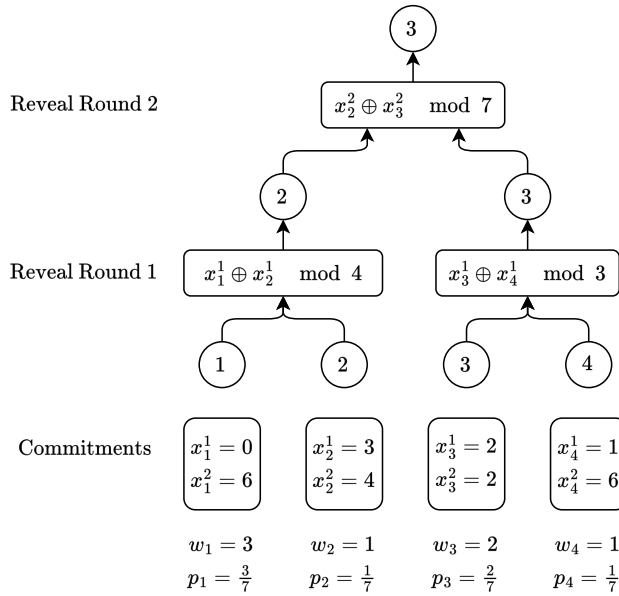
3

Reveal Round 2

$x_2^2 \oplus x_3^2 \mod 7$

2

3

Reveal Round 1

$x_1^1 \oplus x_2^1 \mod 4$

$x_3^1 \oplus x_4^1 \mod 3$

1

2

3

4

Commitments

$x_1^1 = 0$
$x_1^2 = 6$

$x_2^1 = 3$
$x_2^2 = 4$

$x_3^1 = 2$
$x_3^2 = 2$

$x_4^1 = 1$
$x_4^2 = 6$

$w_1 = 3$
$p_1 = \frac{3}{7}$

$w_2 = 1$
$p_2 = \frac{1}{7}$

$w_3 = 2$
$p_3 = \frac{2}{7}$

$w_4 = 1$
$p_4 = \frac{1}{7}$